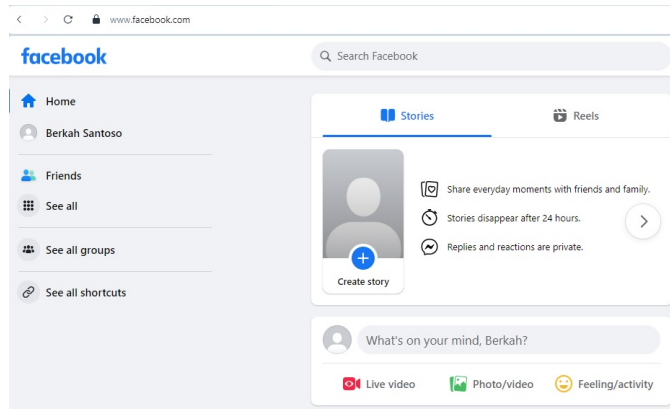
www.facebook.com

facebook

Search Facebook

Home

Berkah Santoso

Friends

See all

See all groups

See all shortcuts

Stories

Reels

Create story

Share everyday moments with friends and family.

Stories disappear after 24 hours.

Replies and reactions are private.

What's on your mind, Berkah?

Live video

Photo/video

Feeling/activity